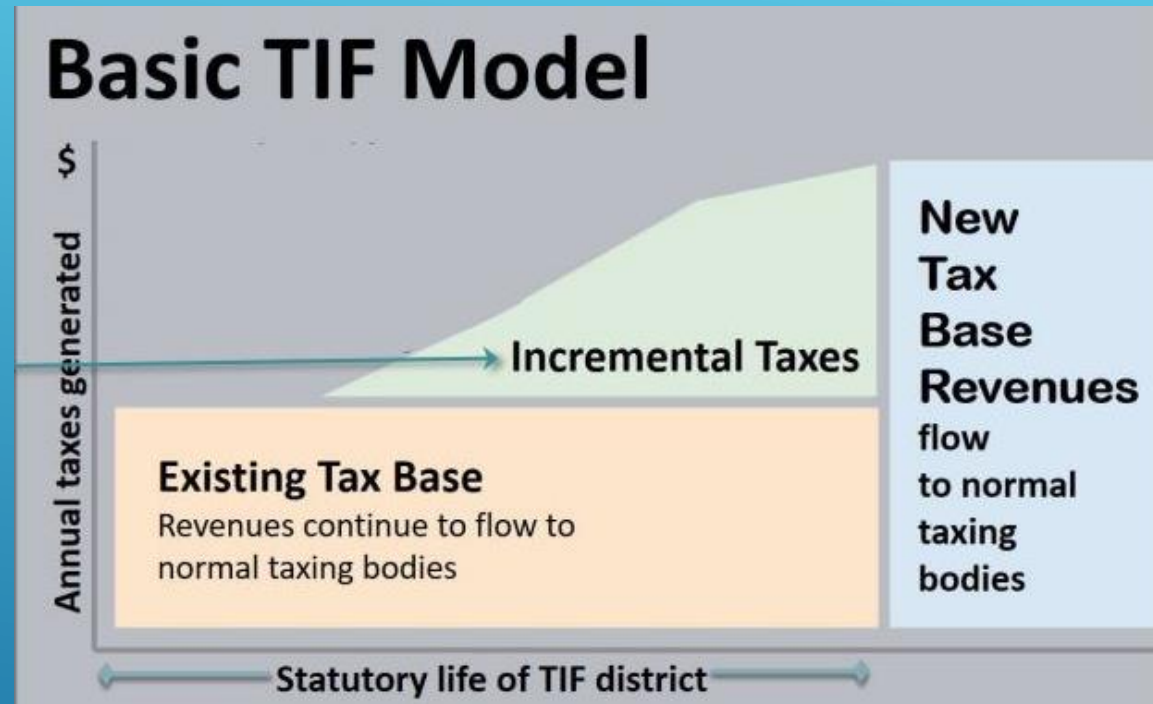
Basic TIF Model

$

Annual taxes generated

Incremental Taxes

New Tax Base Revenues flow to normal taxing bodies

Existing Tax Base
Revenues continue to flow to normal taxing bodies

Statutory life of TIF district